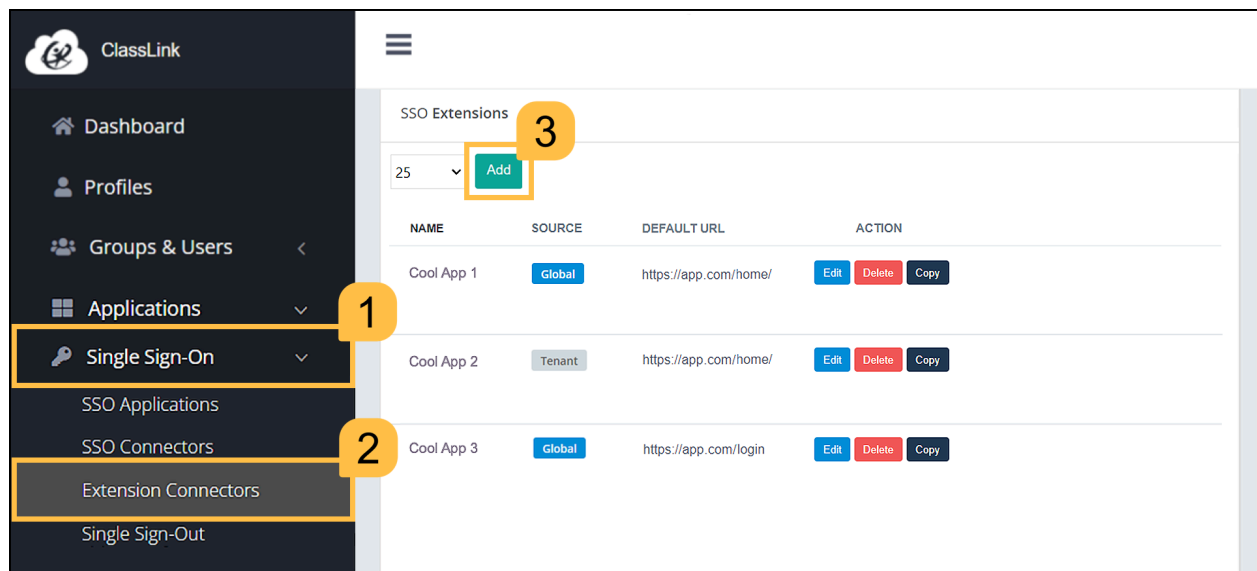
ClassLink

Dashboard

Profiles

Groups & Users

Applications

1

Single Sign-On

SSO Applications

SSO Connectors

2

Extension Connectors

Single Sign-Out

SSO Extensions

3

25

Add

| NAME | SOURCE | DEFAULT URL | ACTION |
|---|---|---|---|
| Cool App 1 | Global | https://app.com/home/ | Edit Delete Copy |
| Cool App 2 | Tenant | https://app.com/home/ | Edit Delete Copy |
| Cool App 3 | Global | https://app.com/login | Edit Delete Copy |